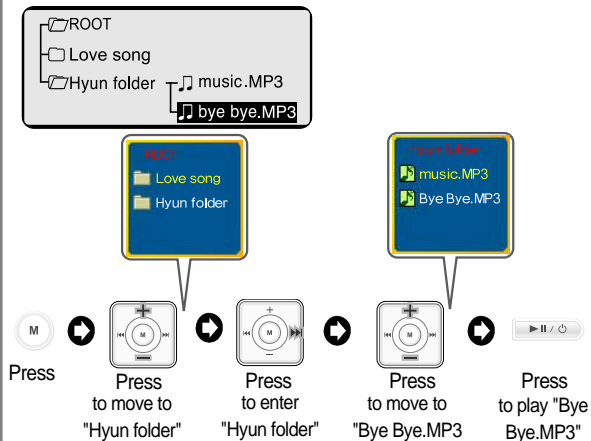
ROOT
Love song
Hyun folder
music.MP3
bye bye.MP3

ROOT
Love song
Hyun folder

Hyun folder
music.MP3
Bye Bye.MP3

M
M
+
–
M
M
► II / ⏻

Press

Press to move to "Hyun folder"

Press to enter "Hyun folder"

Press to move to "Bye Bye.MP3

Press to play "Bye Bye.MP3"